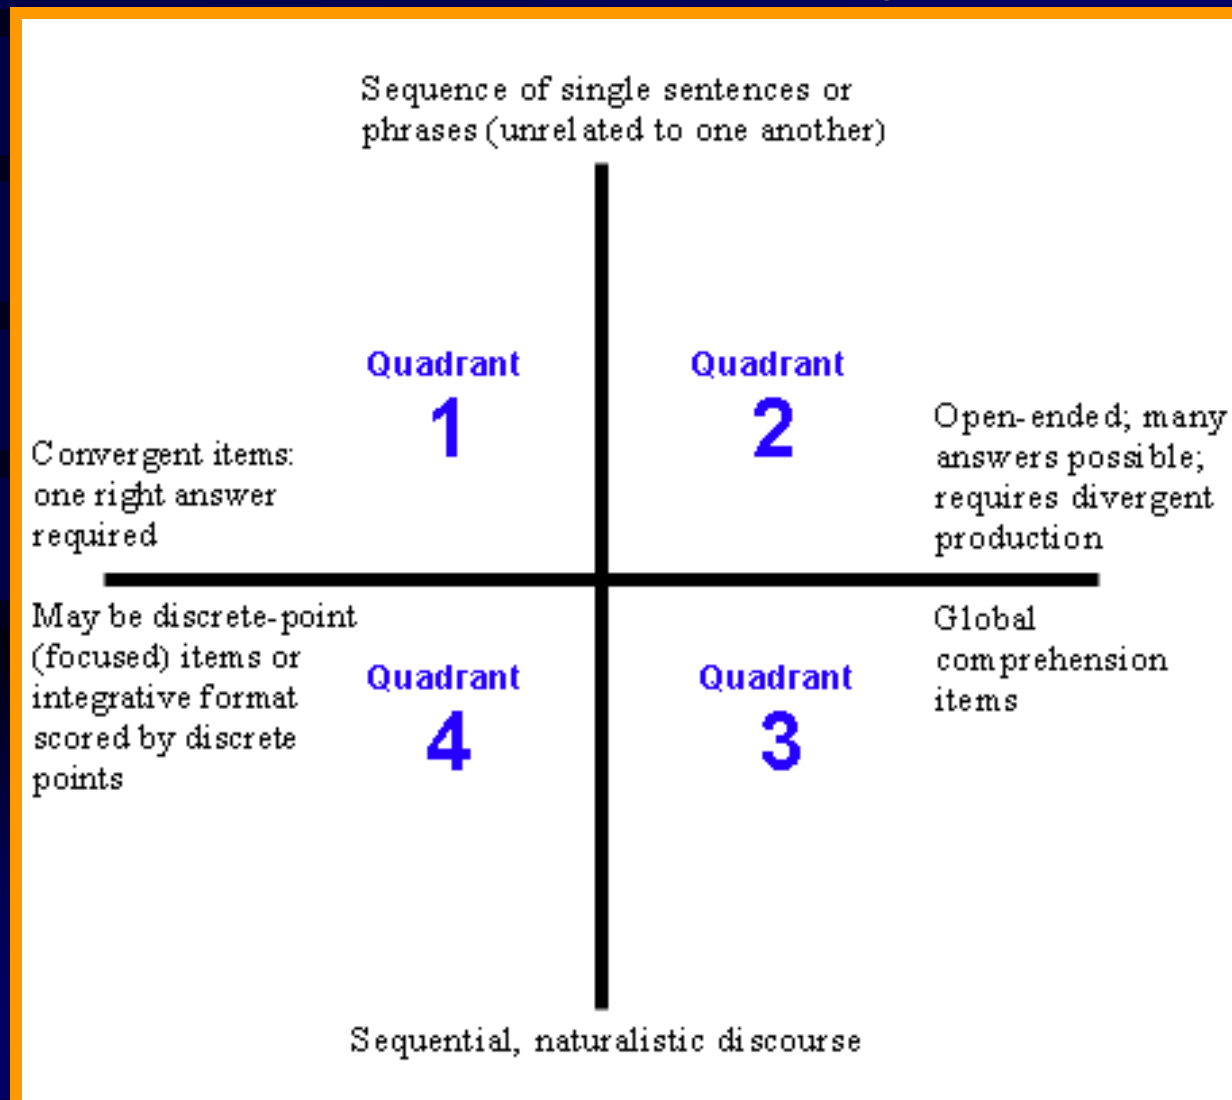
Sequence of single sentences or phrases (unrelated to one another)

Quadrant
1

Quadrant
2

Convergent items: one right answer required

Open-ended; many answers possible; requires divergent production

May be discrete-point (focused) items or integrative format scored by discrete points

Quadrant
4

Quadrant
3

Global comprehension items

Sequential, naturalistic discourse